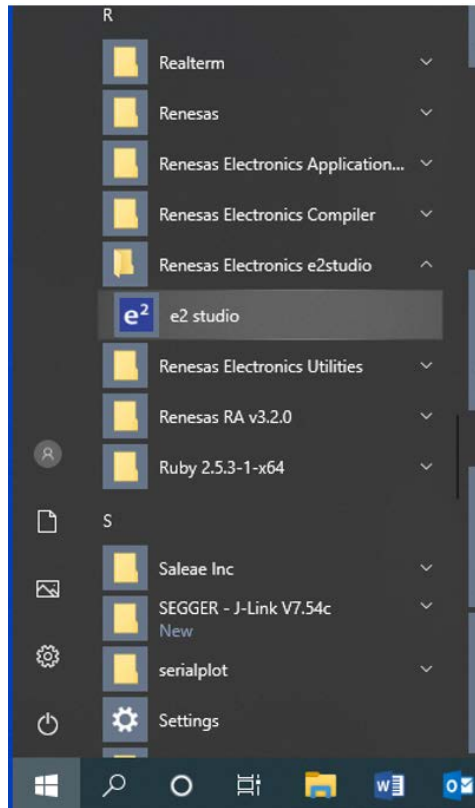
R

Realterm

Renesas

Renesas Electronics Application...

Renesas Electronics Compiler

Renesas Electronics e2studio

$e^2$ e2 studio

Renesas Electronics Utilities

Renesas RA v3.2.0

Ruby 2.5.3-1-x64

S

Saleae Inc

SEGGER - J-Link V7.54c
New

serialplot

Settings